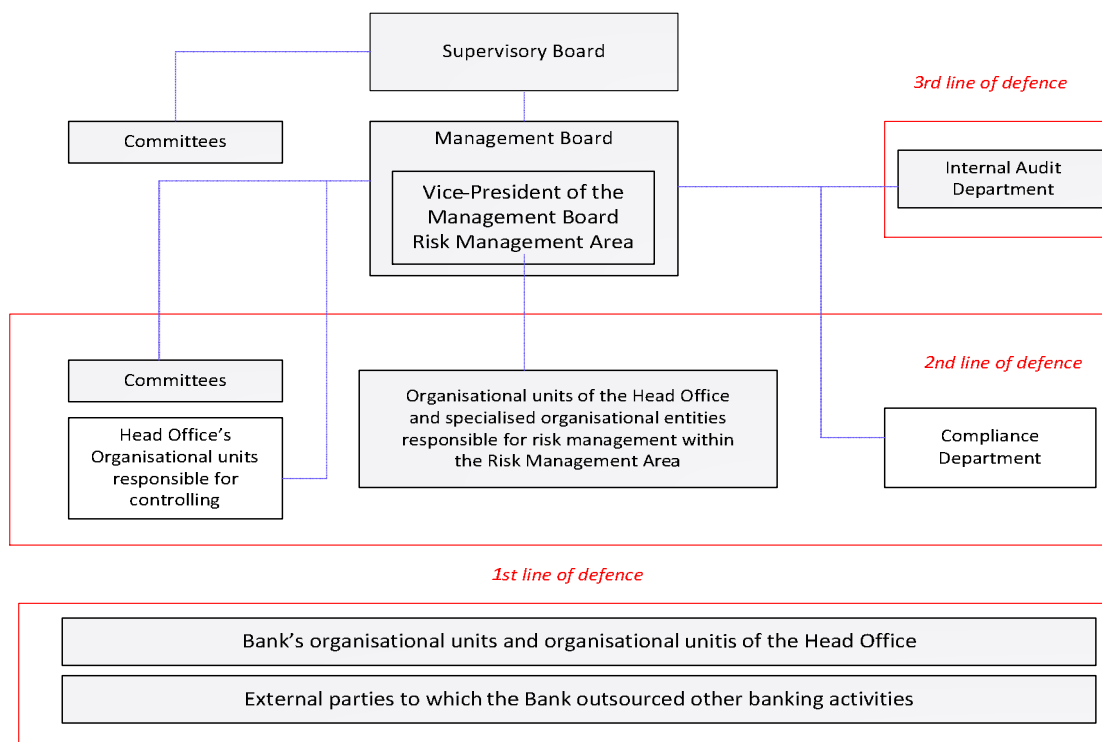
Supervisory Board

3rd line of defence

Committees

Management Board

Vice-President of the Management Board Risk Management Area

Internal Audit Department

2nd line of defence

Committees

Head Office's Organisational units responsible for controlling

Organisational units of the Head Office and specialised organisational entities responsible for risk management within the Risk Management Area

Compliance Department

1st line of defence

Bank's organisational units and organisational unitis of the Head Office

External parties to which the Bank outsourced other banking activities